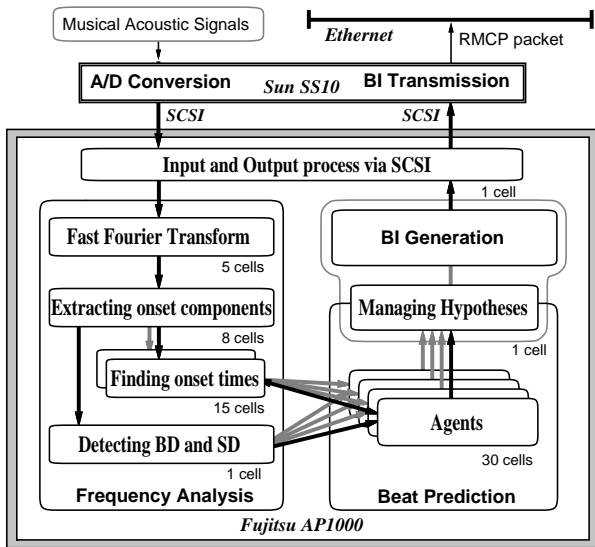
Musical Acoustic Signals

Ethernet

RMCP packet

A/D Conversion

Sun SS10

BI Transmission

SCSI

SCSI

Input and Output process via SCSI

1 cell

Fast Fourier Transform

5 cells

BI Generation

Extracting onset components

8 cells

Managing Hypotheses

1 cell

Finding onset times

15 cells

Agents

Detecting BD and SD

1 cell

30 cells

Frequency Analysis

Beat Prediction

Fujitsu AP1000